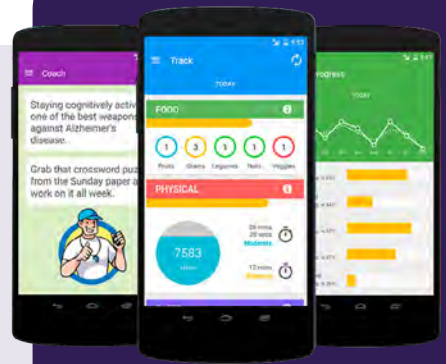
Coach

Staying cognitively activ one of the best weapons against Alzheimer's disease.

Grab that crossword puz from the Sunday paper a work on it all week.

Track

TODAY

FOOD

1 Fruits
3 Grains
1 Legumes
1 Nuts
1 Veggies

PHYSICAL

7583

26 mins
Moderate

12 mins
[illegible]

rogress

TODAY